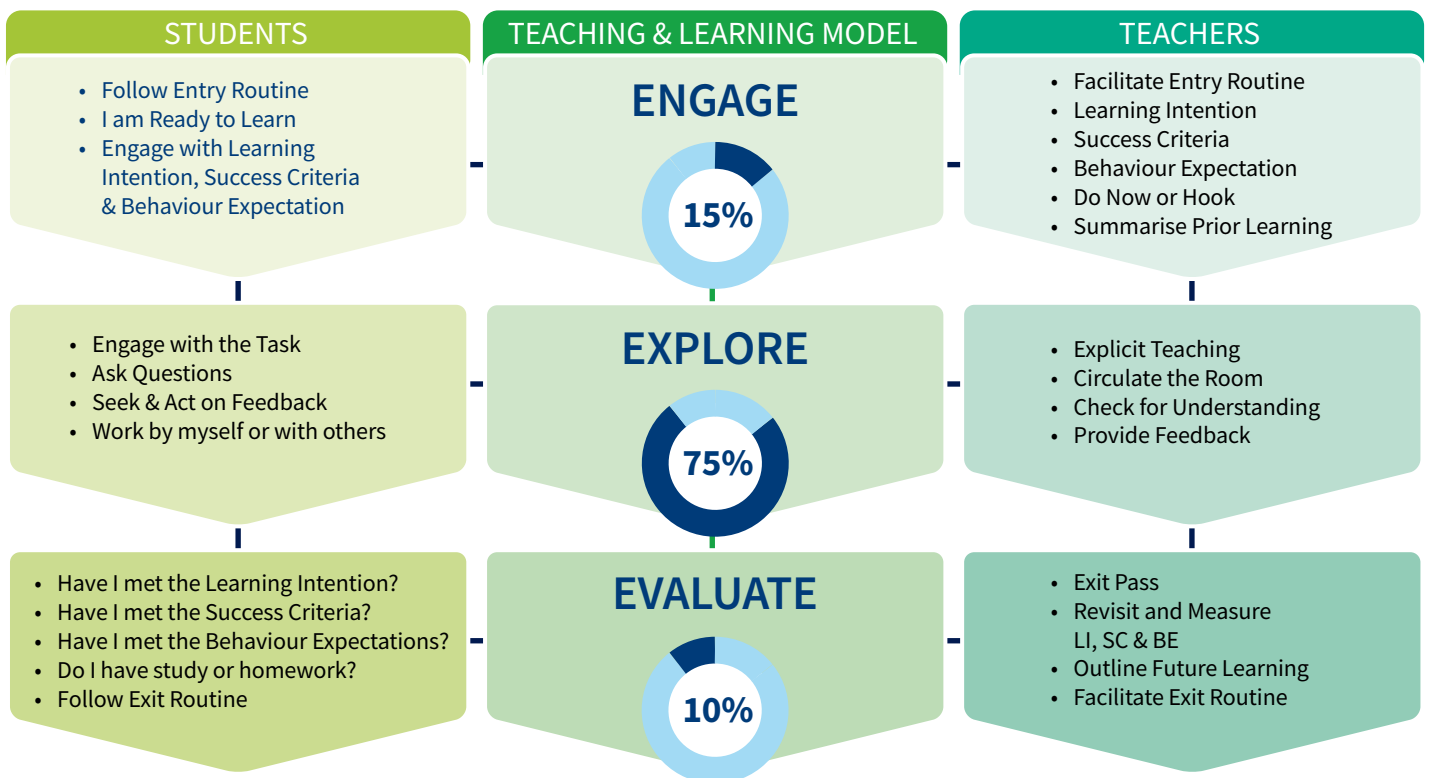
STUDENTS

- Follow Entry Routine
- I am Ready to Learn
- Engage with Learning Intention, Success Criteria & Behaviour Expectation

- Engage with the Task
- Ask Questions
- Seek & Act on Feedback
- Work by myself or with others

- Have I met the Learning Intention?
- Have I met the Success Criteria?
- Have I met the Behaviour Expectations?
- Do I have study or homework?
- Follow Exit Routine

TEACHING & LEARNING MODEL

ENGAGE

15%

EXPLORE

75%

EVALUATE

10%

TEACHERS

- Facilitate Entry Routine
- Learning Intention
- Success Criteria
- Behaviour Expectation
- Do Now or Hook
- Summarise Prior Learning

- Explicit Teaching
- Circulate the Room
- Check for Understanding
- Provide Feedback

- Exit Pass
- Revisit and Measure LI, SC & BE
- Outline Future Learning
- Facilitate Exit Routine